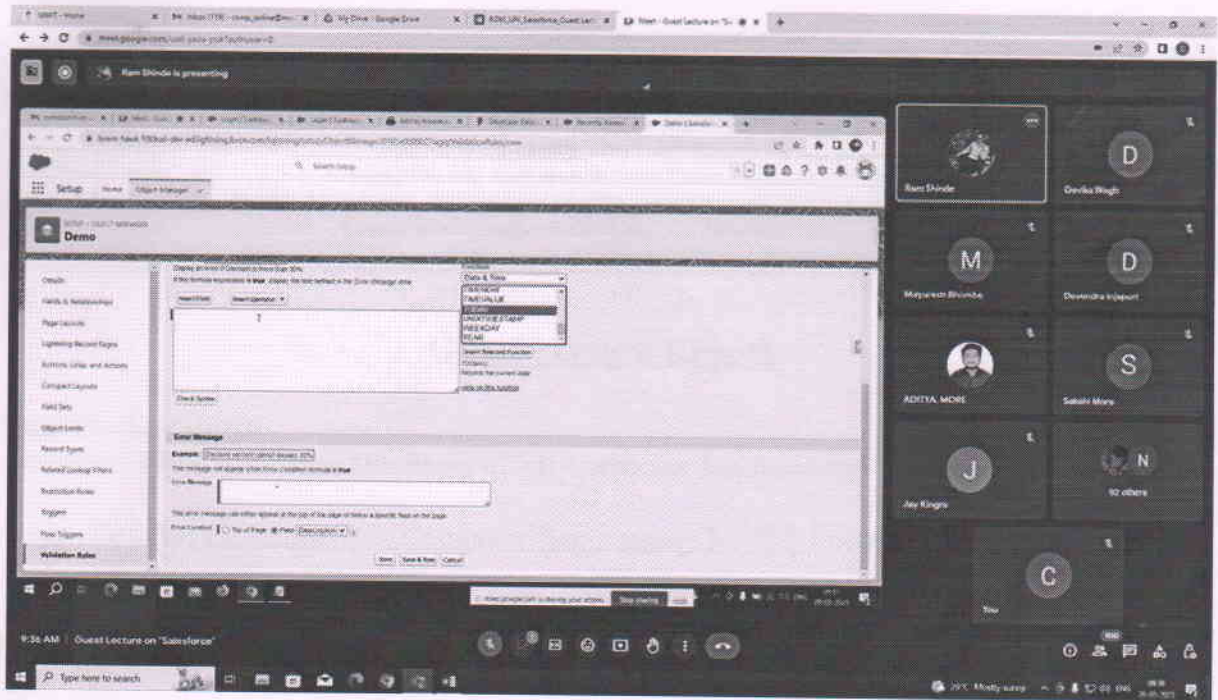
Ram Shinde is presenting

Setup Home Object Manager

Demo

Details
Fields & Relationships
Page Layouts
Lightning Record Pages
Buttons, Links, and Actions
Compact Layouts
Field Sets
Object Limits
Record Types
Related Lookup Filters
Restriction Rules
Triggers
Flow Triggers
Validation Rules

Date & Time
DATEVALUE
TIMEVALUE
TODAY
UNIXTIMESTAMP
WEEKDAY
YEAR

Insert Selected Function

Check Syntax

Error Message

Example:

Error Message

Error Location Top of Page Field

Save Save & New Cancel

Stop sharing

Ram Shinde
D
Devika Wagh
M
Mayuresh Bhamba
D
Devendra Rajput
ADITYA MORE
S
Sakshi More
J
Jay Kingre
N
92 others
C
You

9:36 AM | Guest Lecture on "Salesforce"

Type here to search

Mostly sunny